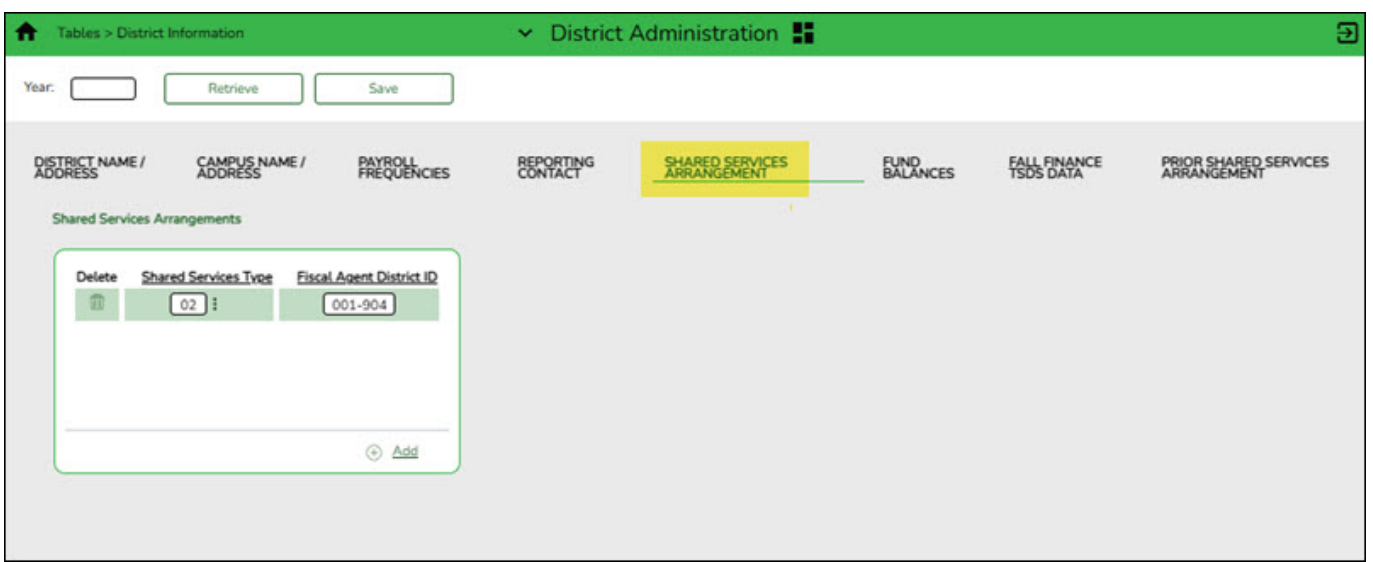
Tables > District Information

District Administration

Year:

Retrieve

Save

DISTRICT NAME / ADDRESS

CAMPUS NAME / ADDRESS

PAYROLL FREQUENCIES

REPORTING CONTACT

SHARED SERVICES ARRANGEMENT

FUND BALANCES

FALL FINANCE TSDS DATA

PRIOR SHARED SERVICES ARRANGEMENT

Shared Services Arrangements

| Delete | Shared Services Type | Fiscal Agent District ID |
|---|---|---|
| | 02 | 001-904 |

Add